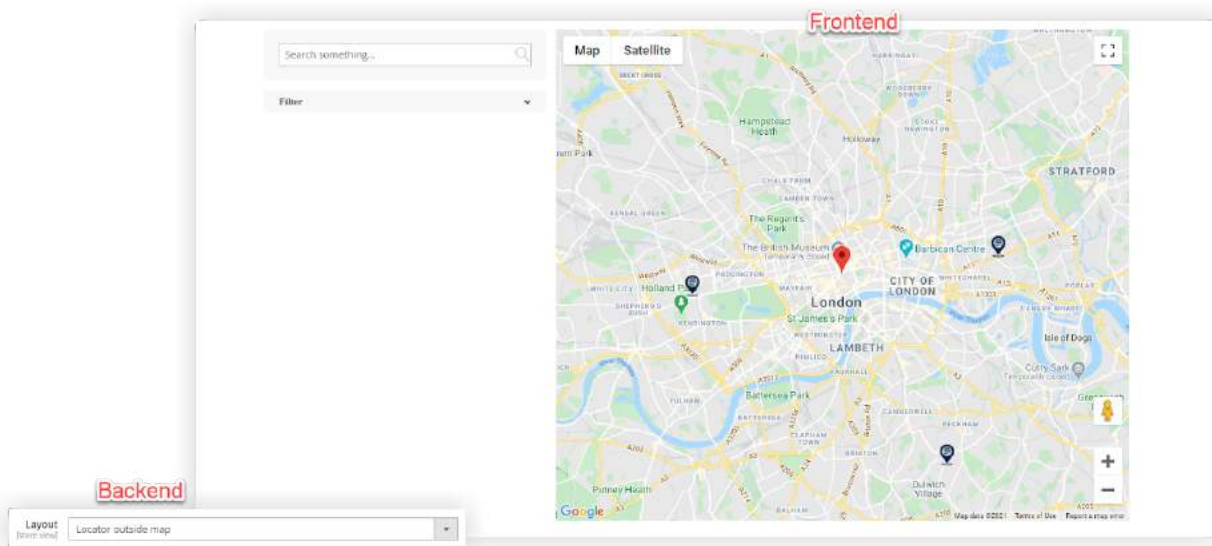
Frontend

Search something...

Filter

Map Satellite

Hampstead Heath
Holloway
STRATFORD
The Regent's Park
The British Museum
Barbican Centre
Holland Park
CITY OF LONDON
London
St James's Park
LAMBETH
Isle of Dogs
Cutty Sark
Battersea Park
Greenwich
Putney Heath
Dulwich Village

Google
Map data ©2021 Terms of Use Report a map error

Backend

Layout
[item view]
Locator outside map